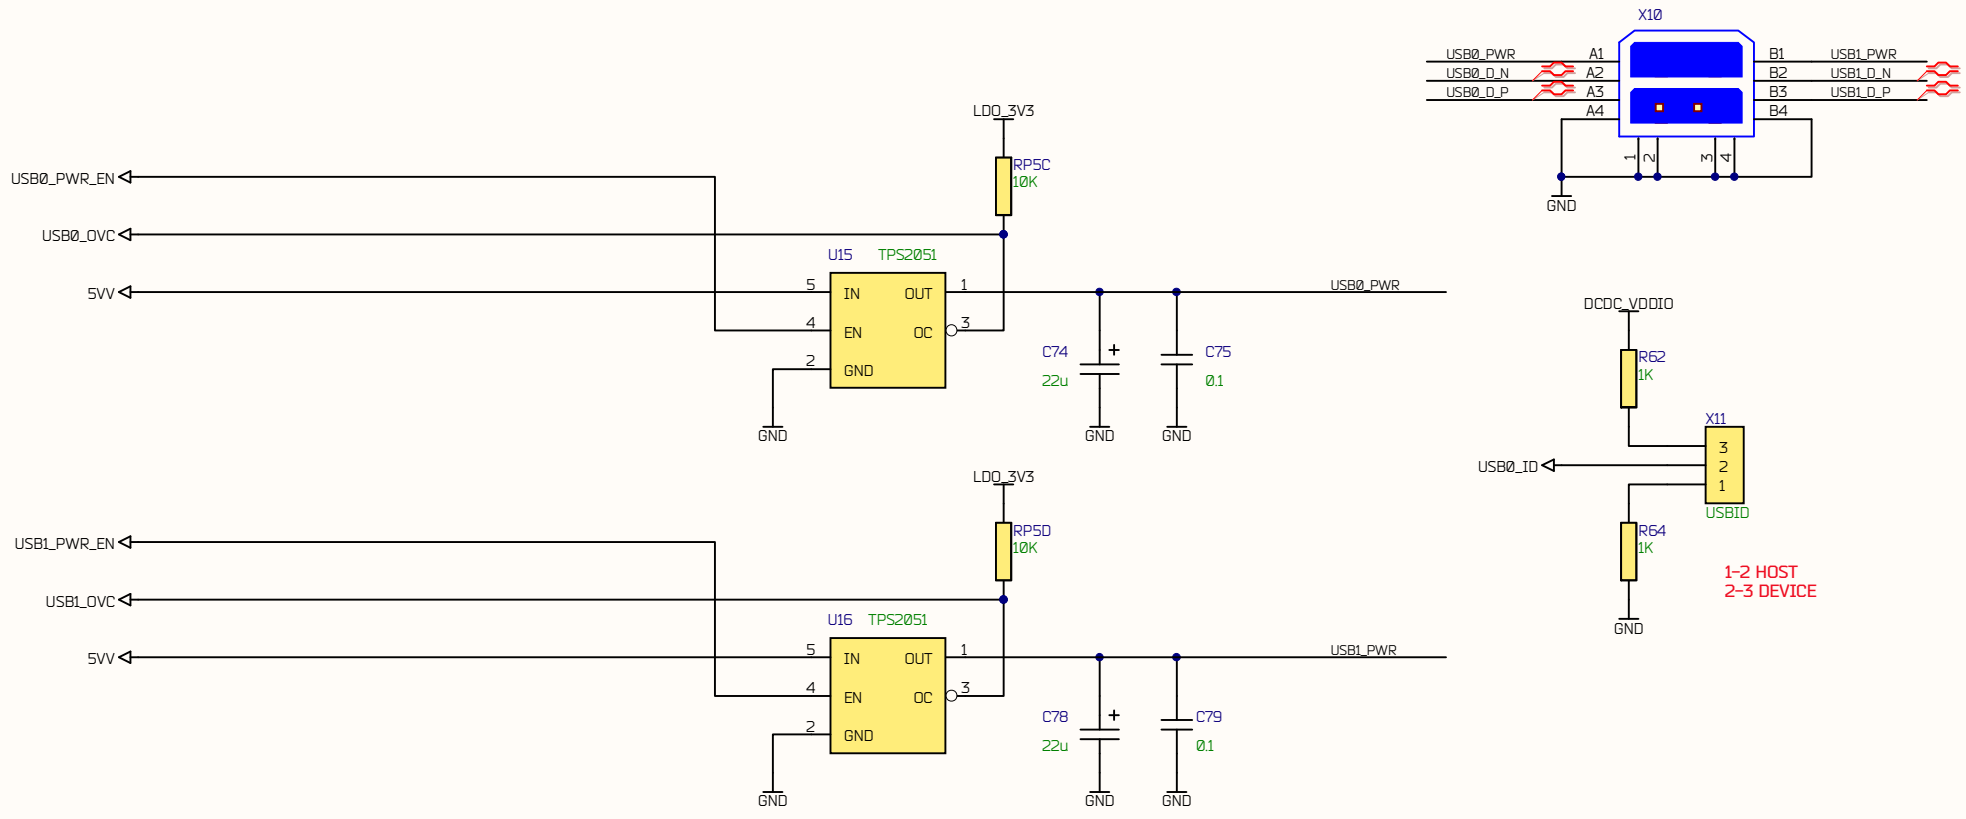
X10
USB0_PWR A1
USB0_D_N A2
USB0_D_P A3
A4
B1 USB1_PWR
B2 USB1_D_N
B3 USB1_D_P
B4
1 2 3 4
GND

LDO_3V3
RP5C
10K

USB0_PWR_EN
USB0_OVC
5VV

U15 TPS2051
5 IN OUT 1
4 EN OC 3
2 GND
GND

USB0_PWR
C74 +
22u
C75
0.1
GND GND

DCDC_VDDIO
R62
1K
X11
3
2
1
USBID
USB0_ID
R64
1K
GND

1-2 HOST
2-3 DEVICE

LDO_3V3
RP5D
10K

USB1_PWR_EN
USB1_OVC
5VV

U16 TPS2051
5 IN OUT 1
4 EN OC 3
2 GND
GND

USB1_PWR
C78 +
22u
C79
0.1
GND GND